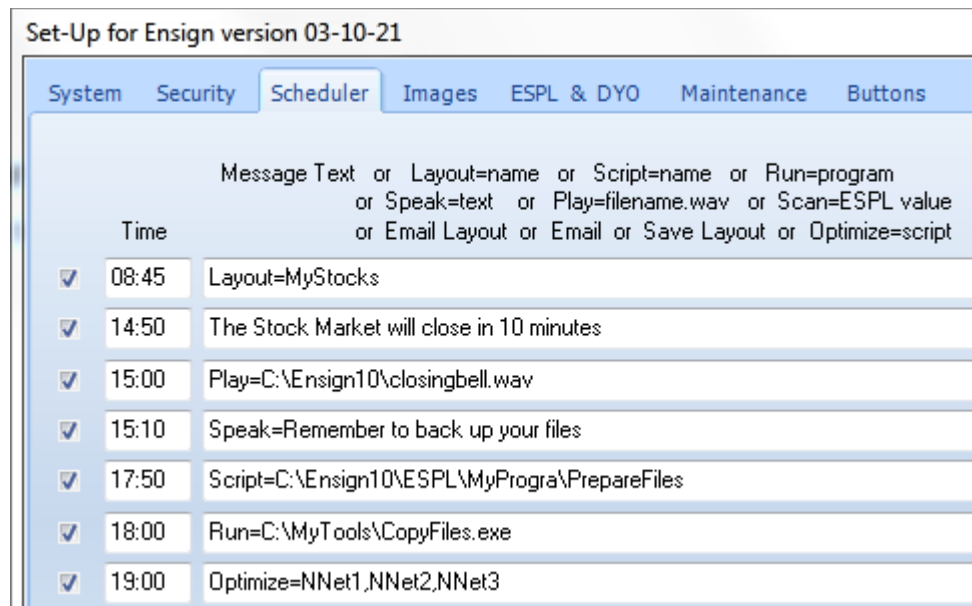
Set-Up for Ensign version 03-10-21

System Security Scheduler Images ESPL & DYO Maintenance Buttons

Time

Message Text or Layout=name or Script=name or Run=program or Speak=text or Play=filename.wav or Scan=ESPL value or Email Layout or Email or Save Layout or Optimize=script

| | Time | Message |
|---|---|---|
| ✓ | 08:45 | Layout=MyStocks |
| ✓ | 14:50 | The Stock Market will close in 10 minutes |
| ✓ | 15:00 | Play=C:\Ensign10\closingbell.wav |
| ✓ | 15:10 | Speak=Remember to back up your files |
| ✓ | 17:50 | Script=C:\Ensign10\ESPL\MyProgra\PrepareFiles |
| ✓ | 18:00 | Run=C:\MyTools\CopyFiles.exe |
| ✓ | 19:00 | Optimize=NNet1,NNet2,NNet3 |